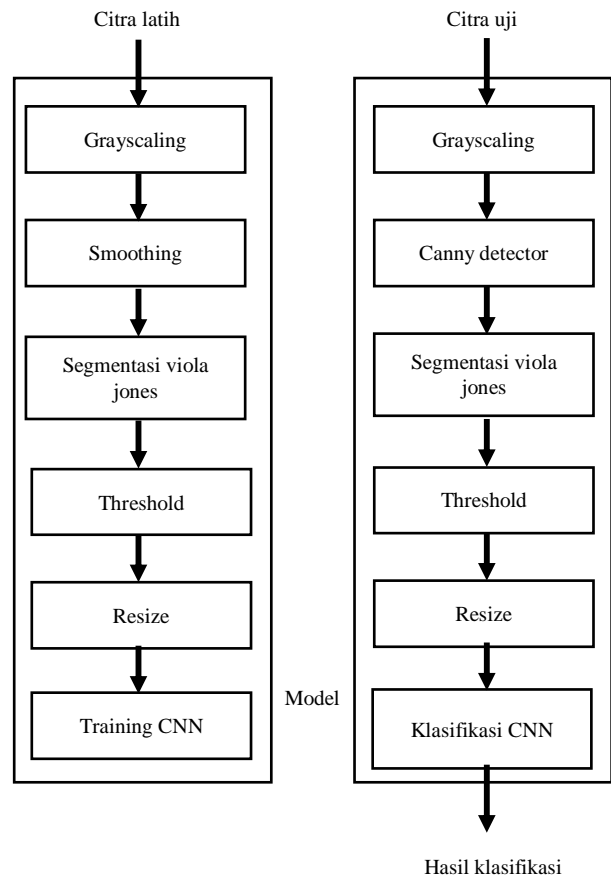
Citra latih

Grayscaling

Smoothing

Segmentasi viola jones

Threshold

Resize

Training CNN

Citra uji

Grayscaling

Canny detector

Segmentasi viola jones

Threshold

Resize

Model

Klasifikasi CNN

Hasil klasifikasi